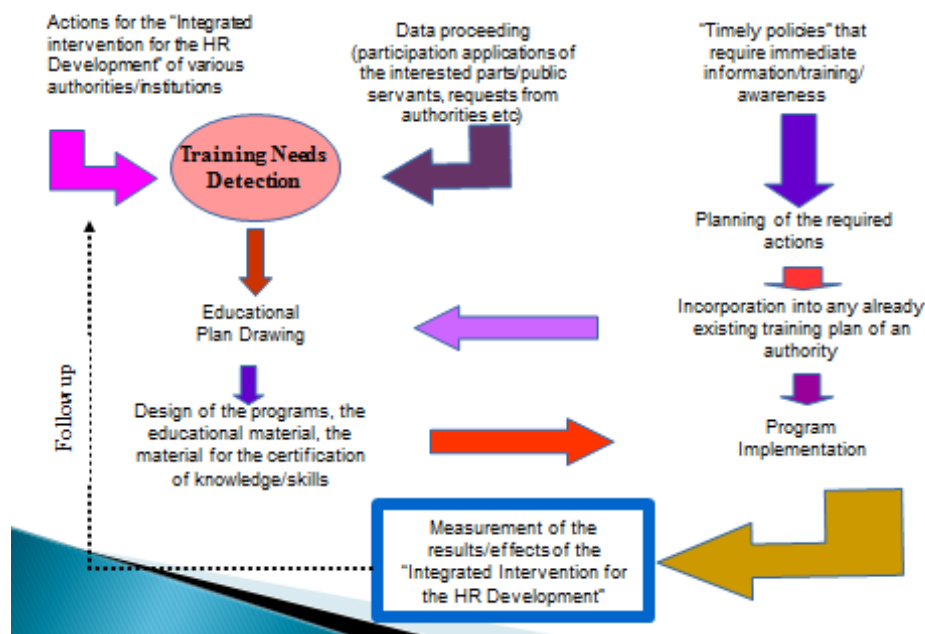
Actions for the "Integrated intervention for the HR Development" of various authorities/institutions

Data proceeding (participation applications of the interested parts/public servants, requests from authorities etc)

"Timely policies" that require immediate information/training/ awareness

Training Needs Detection

Planning of the required actions

Educational Plan Drawing

Incorporation into any already existing training plan of an authority

Design of the programs, the educational material, the material for the certification of knowledge/skills

Program Implementation

Follow up

Measurement of the results/effects of the "Integrated Intervention for the HR Development"